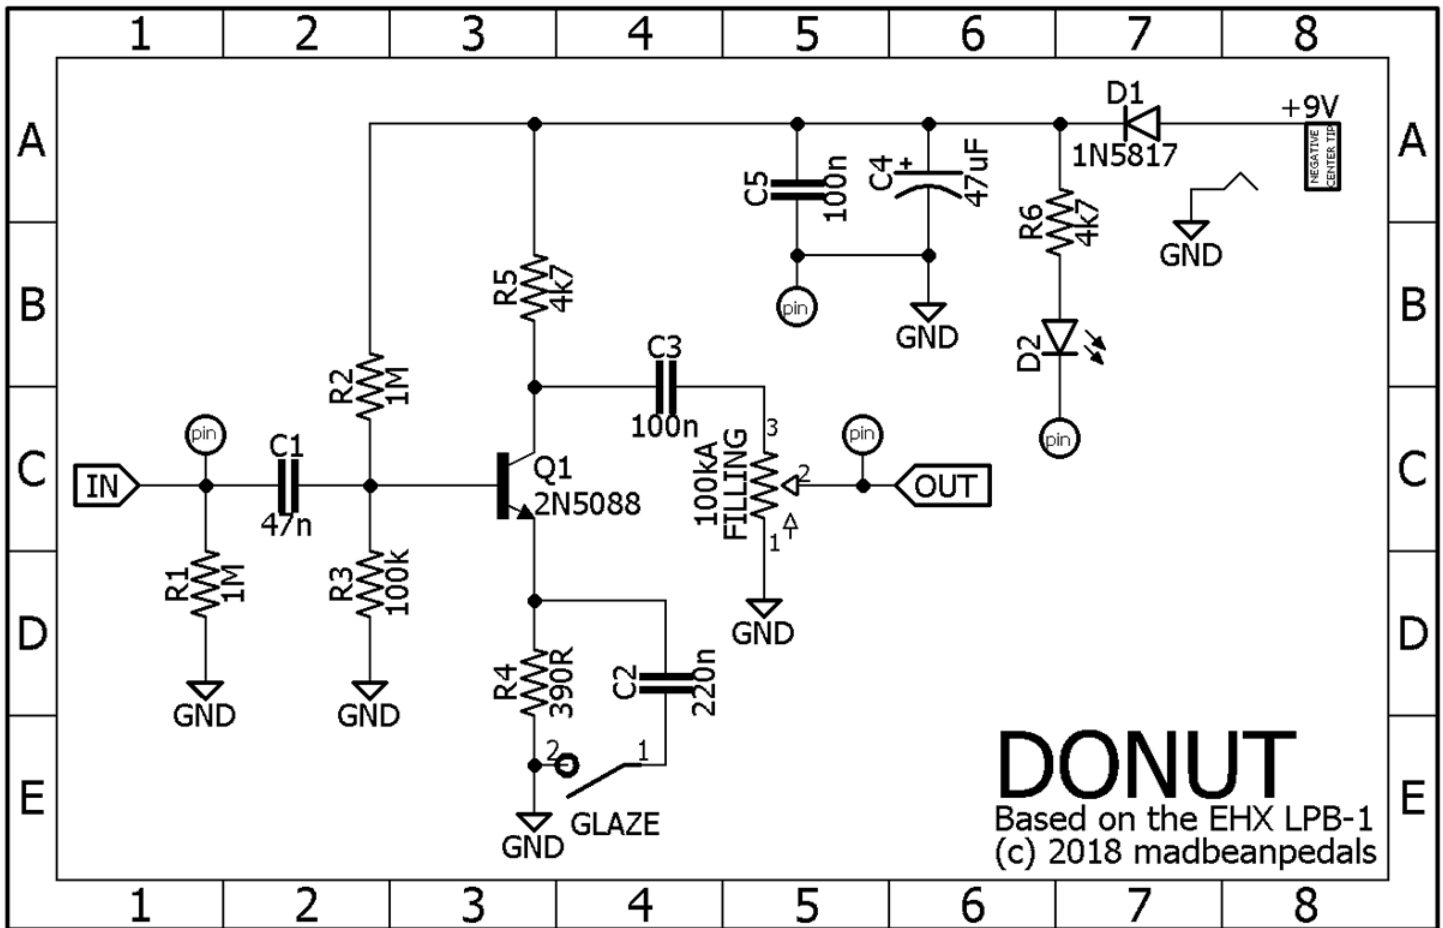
1 2 3 4 5 6 7 8

A
B
C
D
E

D1
+9V
1N5817
NEGATIVE CENTER TIP
C5
100n
C4
+
47uF
R6
4k7
GND
R5
4k7
pin
GND
D2
C3
R2
1M
100n
3
pin
pin
C1
pin
IN
Q1
2N5088
100kA
FILLING
2
OUT
47n
1
R1
1M
R3
100k
GND
R4
390R
C2
220n
GND
GND
2
1
GND
GLAZE

DONUT
Based on the EHX LPB-1
(c) 2018 madbeanpedals

1 2 3 4 5 6 7 8